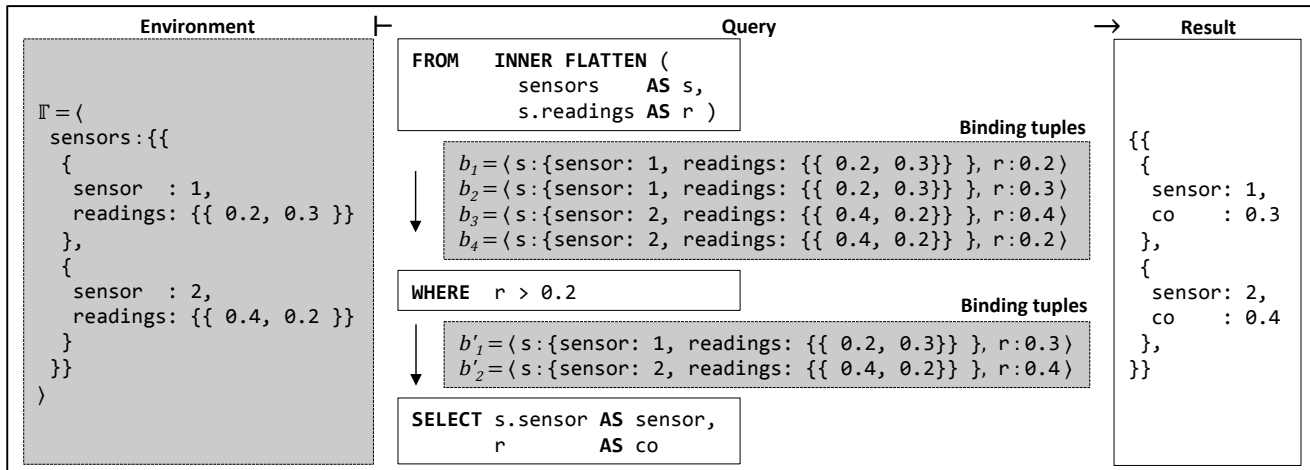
Environment ⊢ Query → Result

$\mathbb{\Gamma} = \langle$
sensors : {{
{
sensor : 1,
readings: {{ 0.2, 0.3 }}
},
{
sensor : 2,
readings: {{ 0.4, 0.2 }}
}
}}
$\rangle$

FROM INNER FLATTEN (
sensors AS s,
s.readings AS r )

Binding tuples

$b_1 = \langle$ s : {sensor: 1, readings: {{ 0.2, 0.3}} }, r : 0.2 $\rangle$
$b_2 = \langle$ s : {sensor: 1, readings: {{ 0.2, 0.3}} }, r : 0.3 $\rangle$
$b_3 = \langle$ s : {sensor: 2, readings: {{ 0.4, 0.2}} }, r : 0.4 $\rangle$
$b_4 = \langle$ s : {sensor: 2, readings: {{ 0.4, 0.2}} }, r : 0.2 $\rangle$

WHERE r > 0.2

Binding tuples

$b'_1 = \langle$ s : {sensor: 1, readings: {{ 0.2, 0.3}} }, r : 0.3 $\rangle$
$b'_2 = \langle$ s : {sensor: 2, readings: {{ 0.4, 0.2}} }, r : 0.4 $\rangle$

SELECT s.sensor AS sensor,
r AS co

{{
{
sensor: 1,
co : 0.3
},
{
sensor: 2,
co : 0.4
},
}}